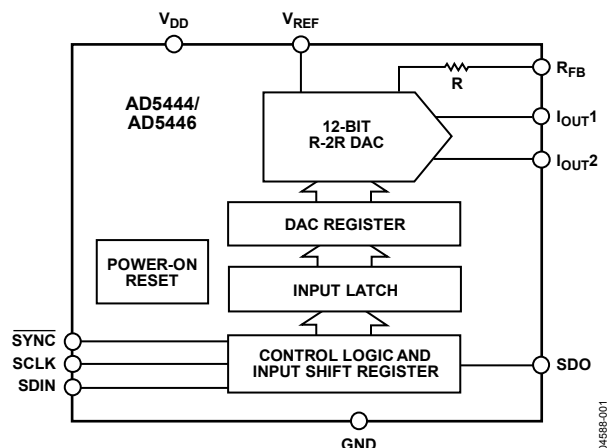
$V_{DD}$

$V_{REF}$

$R_{FB}$

R

AD5444/ AD5446

12-BIT R-2R DAC

$I_{OUT}1$

$I_{OUT}2$

DAC REGISTER

POWER-ON RESET

INPUT LATCH

$\overline{SYNC}$

SCLK

SDIN

CONTROL LOGIC AND INPUT SHIFT REGISTER

SDO

GND

04588-001